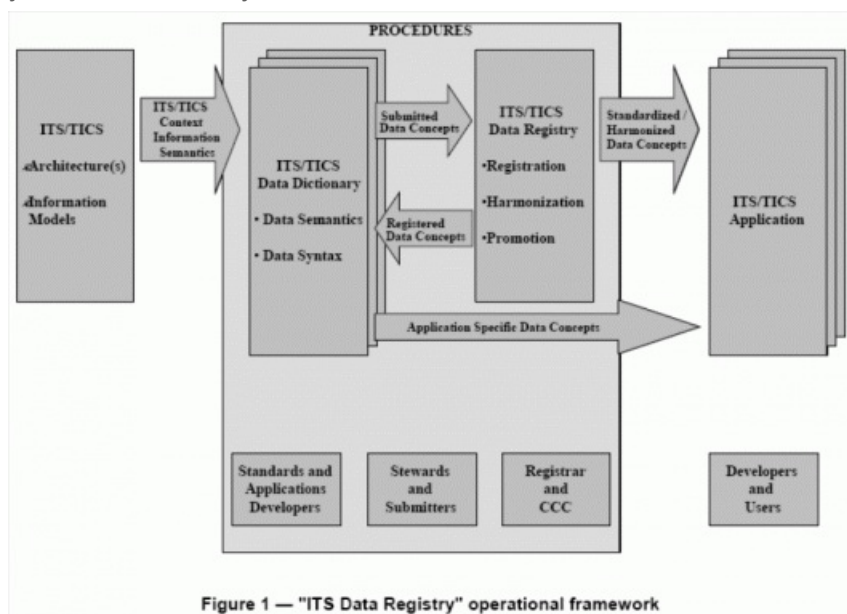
PROCEDURES

ITS/TICS

•Architecture(s)

•Information Models

ITS/TICS Context Information Semantics

ITS/TICS Data Dictionary

• Data Semantics

• Data Syntax

Submitted Data Concepts

Registered Data Concepts

ITS/TICS Data Registry

•Registration

•Harmonization

•Promotion

Standardized / Harmonized Data Concepts

ITS/TICS Application

Application Specific Data Concepts

Standards and Applications Developers

Stewards and Submitters

Registrar and CCC

Developers and Users

Figure 1 — "ITS Data Registry" operational framework